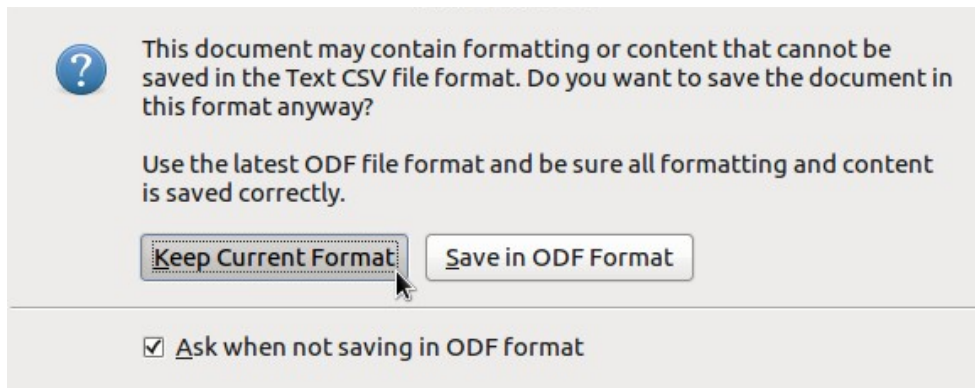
?

This document may contain formatting or content that cannot be saved in the Text CSV file format. Do you want to save the document in this format anyway?

Use the latest ODF file format and be sure all formatting and content is saved correctly.

Keep Current Format

Save in ODF Format

☑ Ask when not saving in ODF format